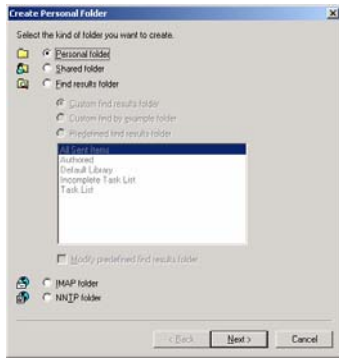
Create Personal Folder

Select the kind of folder you want to create.

Personal folder

Shared folder

Find results folder

Custom find results folder

Custom find by example folder

Predefined find results folder

All Sent Items
Authored
Default Library
Incomplete Task List
Task List

Modify predefined find results folder

IMAP folder

NNTP folder

< Back

Next >

Cancel